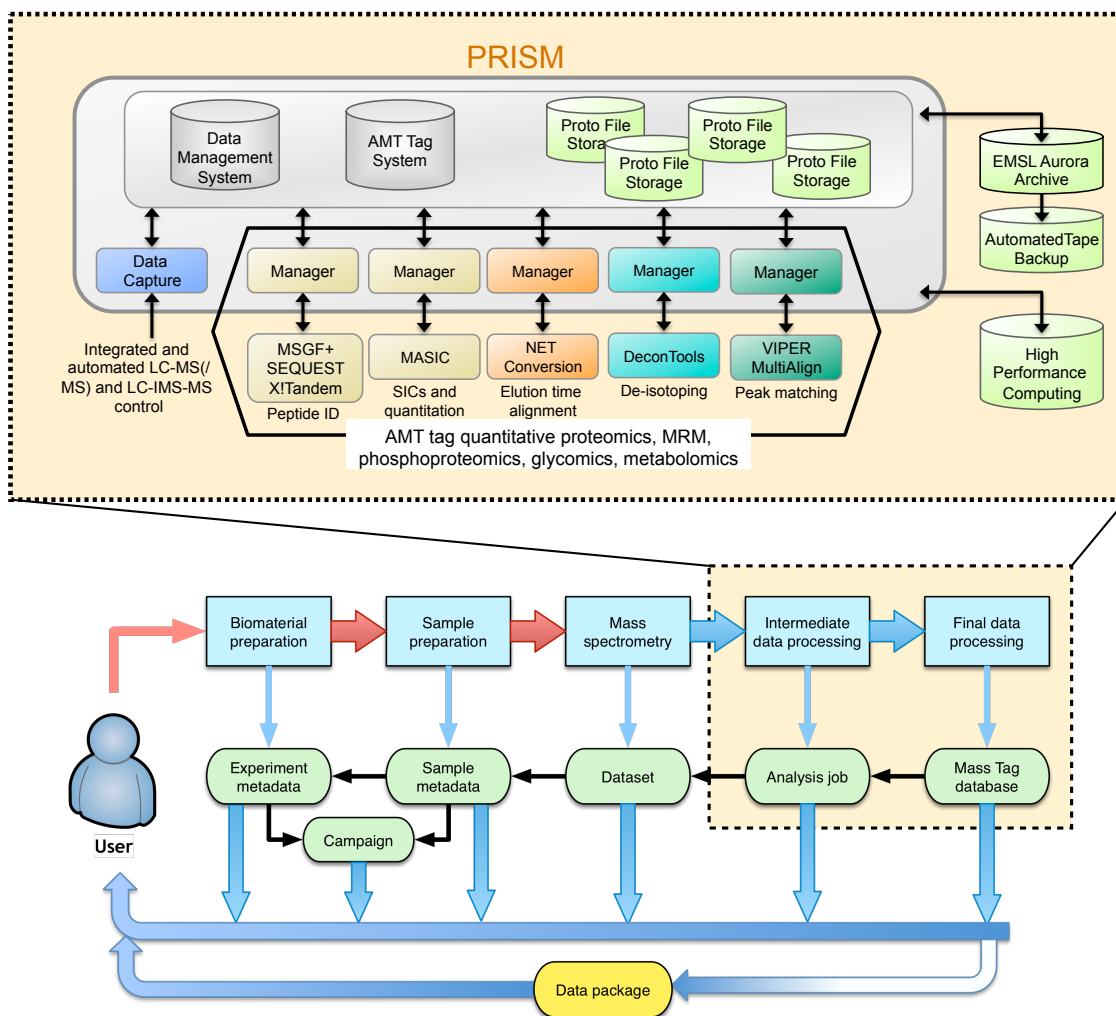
PRISM

Data Management System

AMT Tag System

Proto File Stora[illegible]

Proto File Storage

Proto File Storage

Proto File Storage

EMSL Aurora Archive

AutomatedTape Backup

High Performance Computing

Data Capture

Integrated and automated LC-MS(/MS) and LC-IMS-MS control

Manager

Manager

Manager

Manager

Manager

MSGF+ SEQUEST X!Tandem
Peptide ID

MASIC
SICs and quantitation

NET Conversion
Elution time alignment

DeconTools
De-isotoping

VIPER MultiAlign
Peak matching

AMT tag quantitative proteomics, MRM, phosphoproteomics, glycomics, metabolomics

Biomaterial preparation

Sample preparation

Mass spectrometry

Intermediate data processing

Final data processing

Experiment metadata

Sample metadata

Dataset

Analysis job

Mass Tag database

Campaign

User

Data package